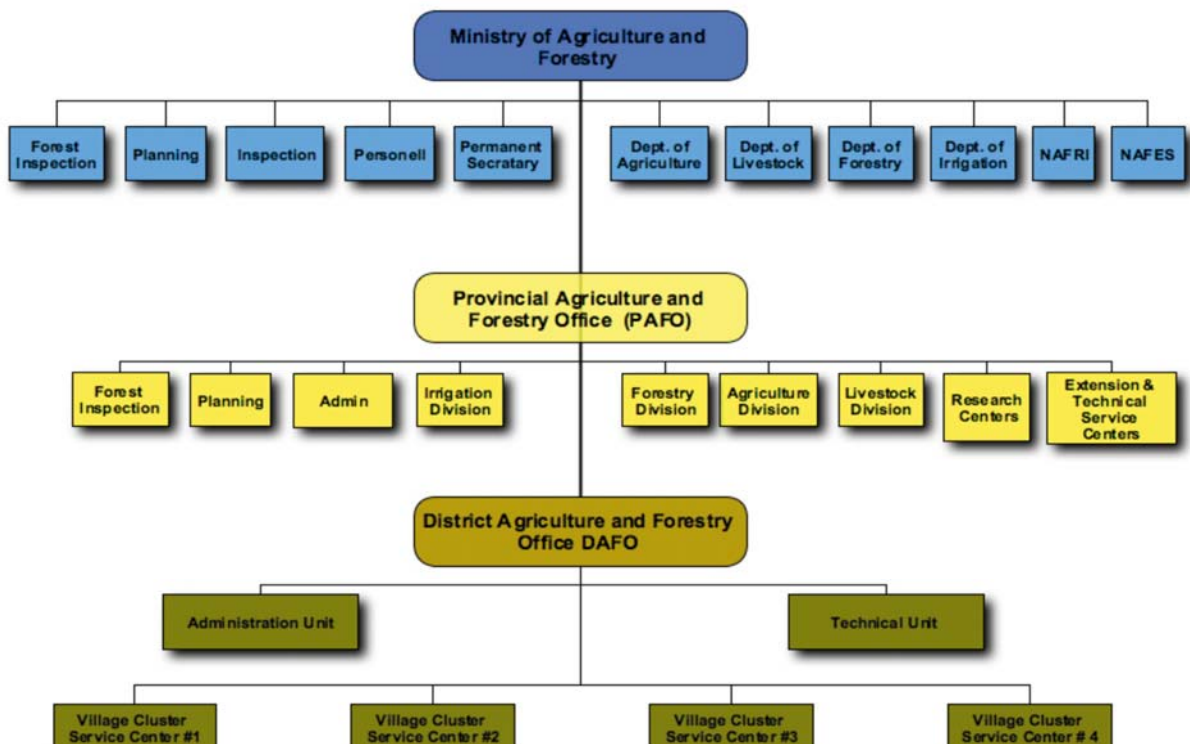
Ministry of Agriculture and Forestry

Forest Inspection

Planning

Inspection

Personell

Permanent Secratary

Dept. of Agriculture

Dept. of Livestock

Dept. of Forestry

Dept. of Irrigation

NAFRI

NAFES

Provincial Agriculture and Forestry Office (PAFO)

Forest Inspection

Planning

Admin

Irrigation Division

Forestry Division

Agriculture Division

Livestock Division

Research Centers

Extension & Technical Service Centers

District Agriculture and Forestry Office DAFO

Administration Unit

Technical Unit

Village Cluster Service Center #1

Village Cluster Service Center #2

Village Cluster Service Center #3

Village Cluster Service Center # 4